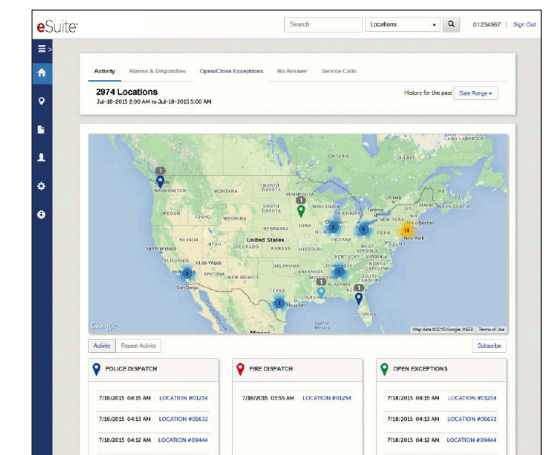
eSuite

Search | Locations | 01234567 | Sign Out

Activity | Alarms & Dispatches | Open/Close Exceptions | No Answer | Service Calls

2974 Locations
Jul-18-2015 2:00 AM to Jul-18-2015 5:00 AM

History for the past: Date Range

WASHINGTON
MONTANA
NORTH DAKOTA
OREGON
IDAHO
SOUTH DAKOTA
WYOMING
NEBRASKA
IOWA
NEVADA
UTAH
United States
COLORADO
KANSAS
CALIFORNIA
Las Vegas
ARIZONA
NEW MEXICO
OKLAHOMA
TEXAS
New York
Google
Map data ©2015 Google, INEGI | Terms of Use

1
1
1
3
3
2
1
16
2
3
1
1

Activity | Repeat Activity
Subscribe

POLICE DISPATCH
7/18/2015 04:15 AM LOCATION #01234
7/18/2015 04:13 AM LOCATION #05632
7/18/2015 04:12 AM LOCATION #09444

FIRE DISPATCH
7/18/2015 03:55 AM LOCATION #01234

OPEN EXCEPTIONS
7/18/2015 04:15 AM LOCATION #01234
7/18/2015 04:13 AM LOCATION #05632
7/18/2015 04:12 AM LOCATION #09444